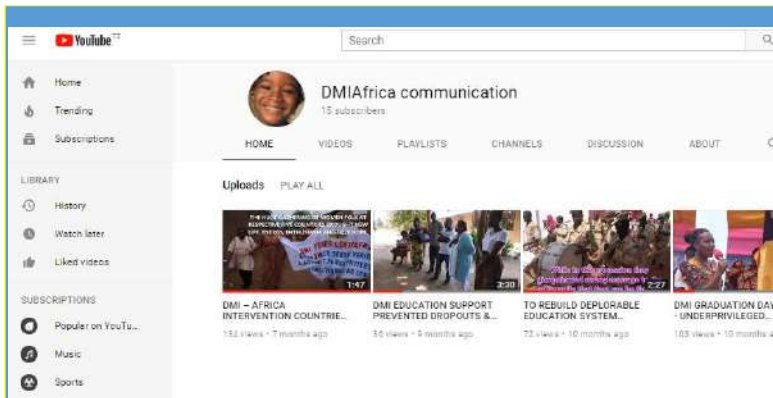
YouTube

Search

Home
Trending
Subscriptions

LIBRARY
History
Watch later
Liked videos

SUBSCRIPTIONS
Popular on YouTu...
Music
Sports

DMIAfrica communication
15 subscribers

HOME VIDEOS PLAYLISTS CHANNELS DISCUSSION ABOUT

Uploads PLAY ALL

1:47
DMI – AFRICA INTERVENTION COUNTRIE...
152 views • 7 months ago

3:30
DMI EDUCATION SUPPORT PREVENTED DROPOUTS &...
56 views • 9 months ago

2:27
TO REBUILD DEPLORABLE EDUCATION SYSTEM...
73 views • 10 months ago

DMI GRADUATION DAY - UNDERPRIVILEGED...
103 views • 10 months ago